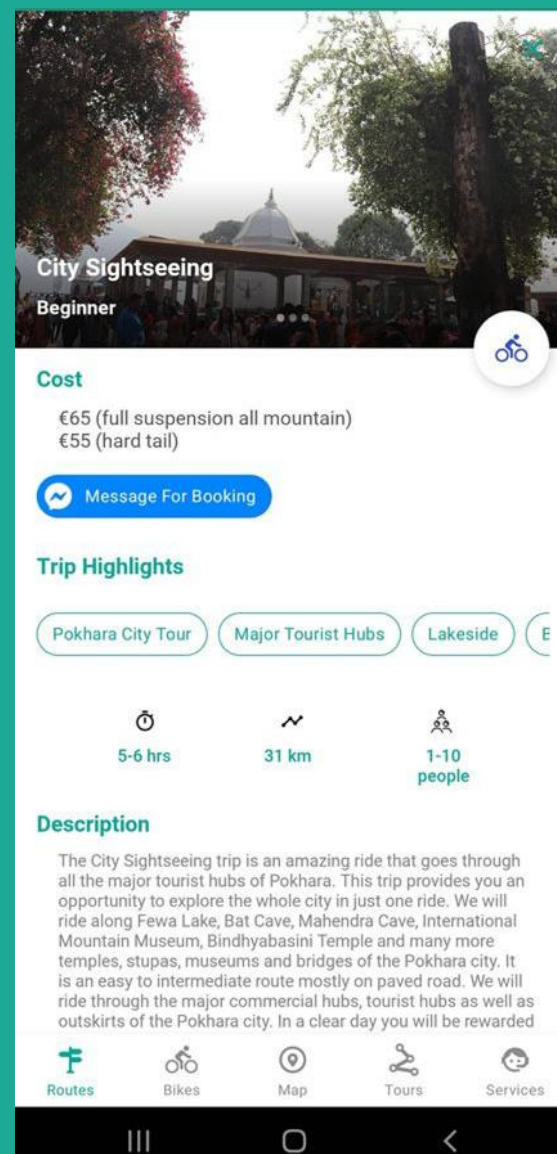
City Sightseeing

Beginner

Cost

€65 (full suspension all mountain)
€55 (hard tail)

Message For Booking

Trip Highlights

Pokhara City Tour

Major Tourist Hubs

Lakeside

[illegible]

5-6 hrs

31 km

1-10 people

Description

The City Sightseeing trip is an amazing ride that goes through all the major tourist hubs of Pokhara. This trip provides you an opportunity to explore the whole city in just one ride. We will ride along Fewa Lake, Bat Cave, Mahendra Cave, International Mountain Museum, Bindhyabasini Temple and many more temples, stupas, museums and bridges of the Pokhara city. It is an easy to intermediate route mostly on paved road. We will ride through the major commercial hubs, tourist hubs as well as outskirts of the Pokhara city. In a clear day you will be rewarded

Routes

Bikes

Map

Tours

Services